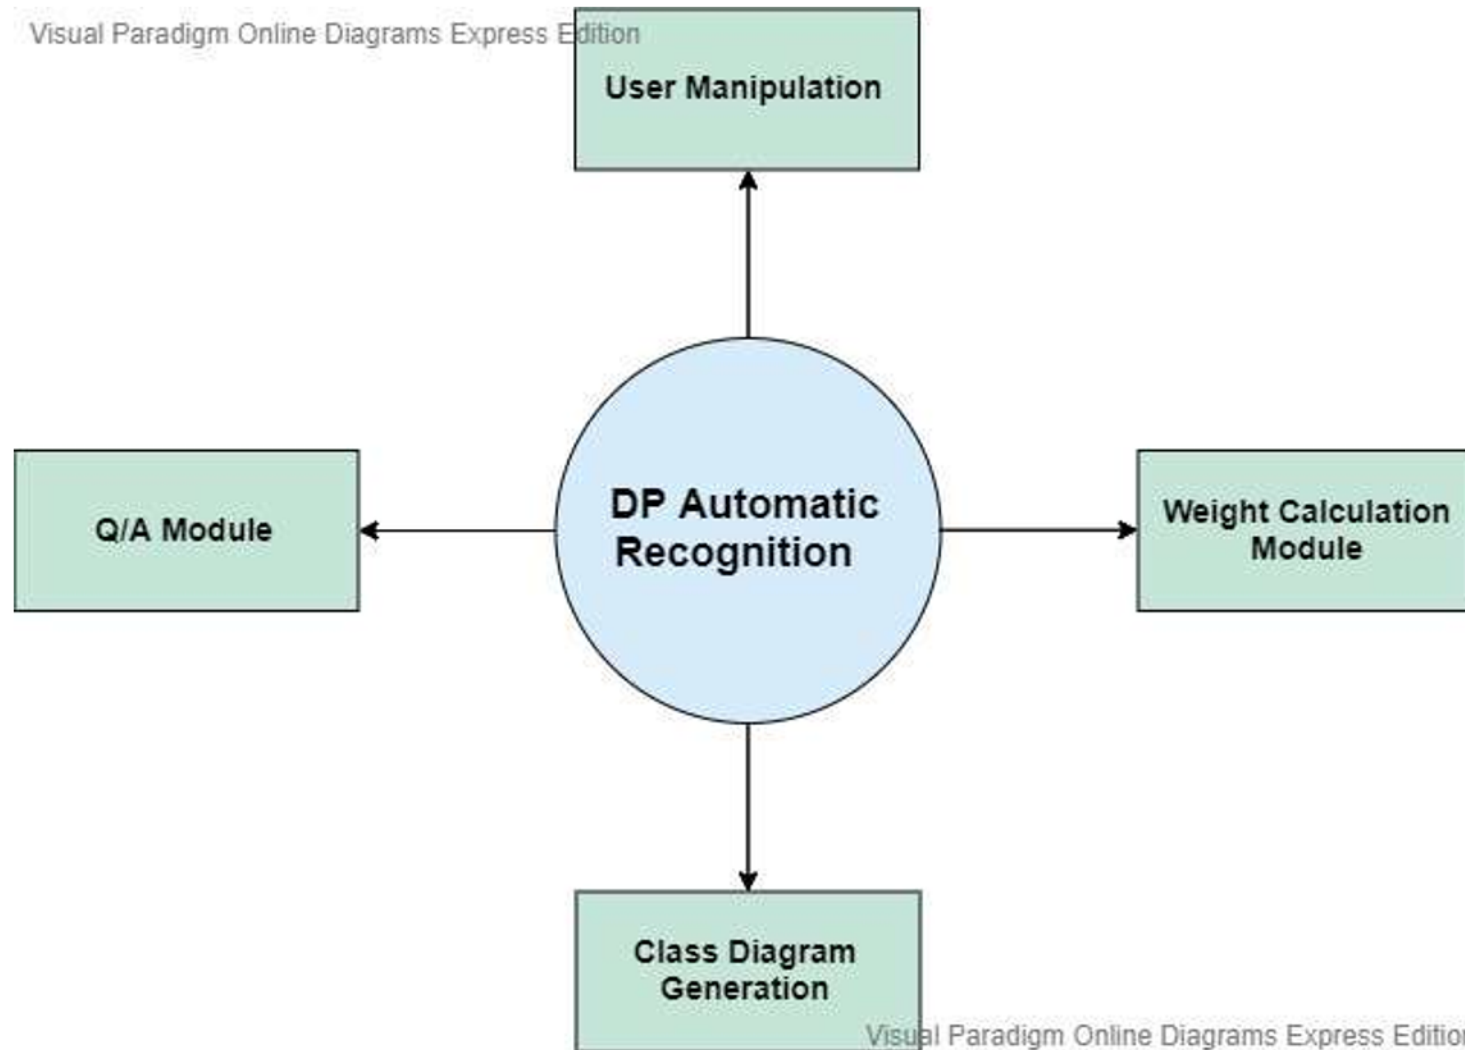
Visual Paradigm Online Diagrams Express Edition

User Manipulation

Q/A Module

DP Automatic Recognition

Weight Calculation Module

Class Diagram Generation

Visual Paradigm Online Diagrams Express Editio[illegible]